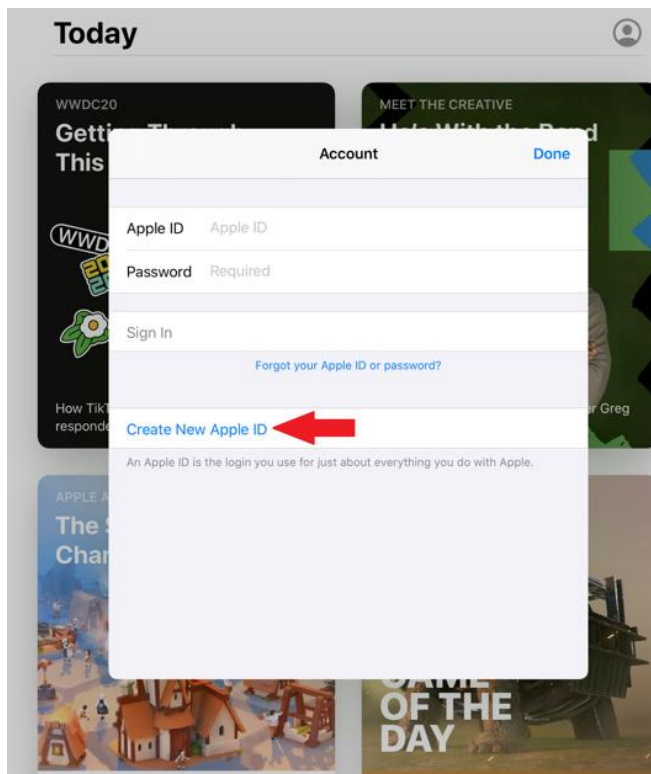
Today

WWDC20

Getti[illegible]

This

WWDC

20

20

How TikT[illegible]

responde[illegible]

MEET THE CREATIVE

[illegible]

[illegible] Greg

Account

Done

Apple ID Apple ID

Password Required

Sign In

Forgot your Apple ID or password?

Create New Apple ID

An Apple ID is the login you use for just about everything you do with Apple.

APPLE A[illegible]

The S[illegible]

Cha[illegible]

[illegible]

OF THE

DAY